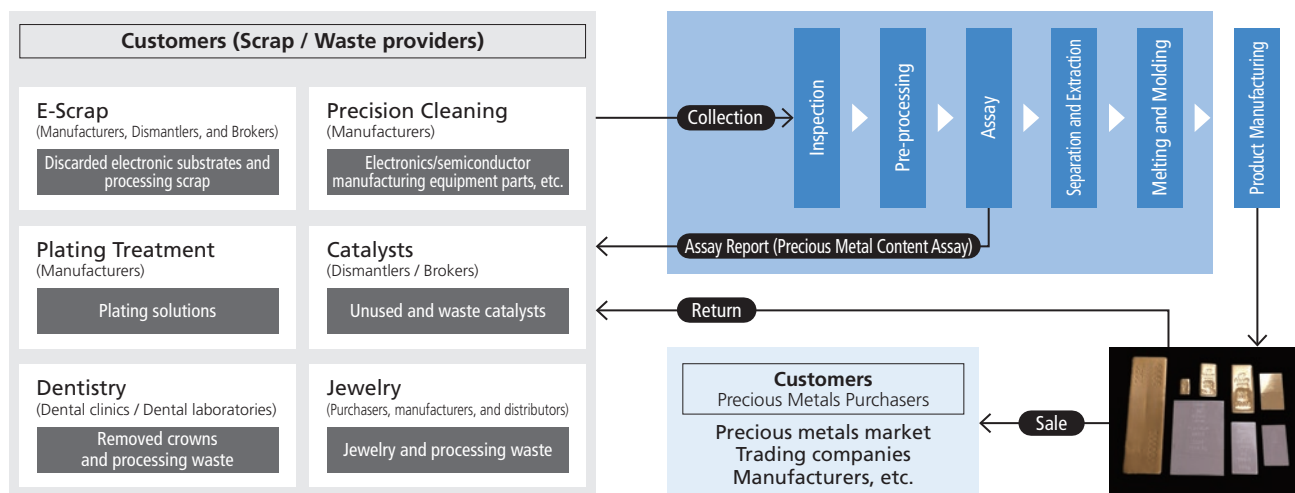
Customers (Scrap / Waste providers)

E-Scrap
(Manufacturers, Dismantlers, and Brokers)
Discarded electronic substrates and processing scrap

Precision Cleaning
(Manufacturers)
Electronics/semiconductor manufacturing equipment parts, etc.

Plating Treatment
(Manufacturers)
Plating solutions

Catalysts
(Dismantlers / Brokers)
Unused and waste catalysts

Dentistry
(Dental clinics / Dental laboratories)
Removed crowns and processing waste

Jewelry
(Purchasers, manufacturers, and distributors)
Jewelry and processing waste

Collection

Inspection

Pre-processing

Assay

Separation and Extraction

Melting and Molding

Product Manufacturing

Assay Report (Precious Metal Content Assay)

Return

Customers
Precious Metals Purchasers

Precious metals market
Trading companies
Manufacturers, etc.

Sale